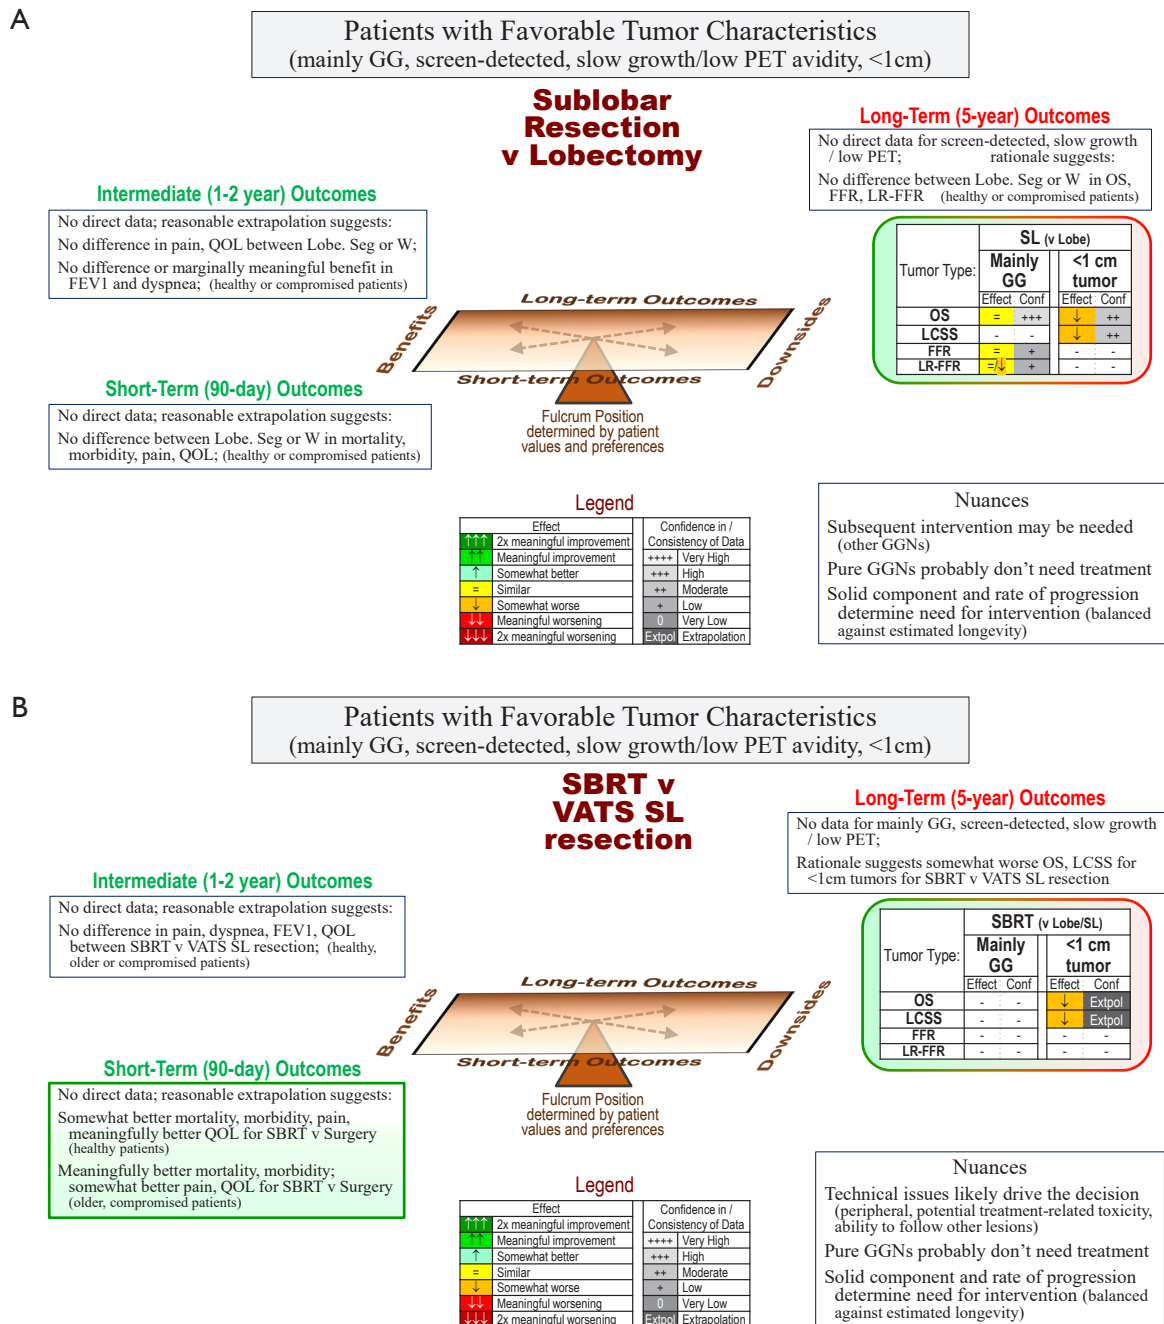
A

Patients with Favorable Tumor Characteristics
(mainly GG, screen-detected, slow growth/low PET avidity, <1cm)

Sublobar Resection v Lobectomy

Long-Term (5-year) Outcomes

No direct data for screen-detected, slow growth / low PET; rationale suggests:

No difference between Lobe. Seg or W in OS, FFR, LR-FFR (healthy or compromised patients)

Intermediate (1-2 year) Outcomes

No direct data; reasonable extrapolation suggests:

No difference in pain, QOL between Lobe. Seg or W;

No difference or marginally meaningful benefit in FEV1 and dyspnea; (healthy or compromised patients)

| Tumor Type: | SL (v Lobe) Mainly GG Effect | Conf | <1 cm tumor Effect | Conf |
|---|---|---|---|---|
| OS | = | +++ | ↓ | ++ |
| LCSS | - | - | ↓ | ++ |
| FFR | = | + | - | - |
| LR-FFR | =/↓ | + | - | - |

Benefits

Long-term Outcomes

Short-term Outcomes

Downsides

Short-Term (90-day) Outcomes

No direct data; reasonable extrapolation suggests:

No difference between Lobe. Seg or W in mortality, morbidity, pain, QOL; (healthy or compromised patients)

Fulcrum Position determined by patient values and preferences

Legend

| Effect | | Confidence in / Consistency of Data | |
|---|---|---|---|
| ↑↑↑ | 2x meaningful improvement | ++++ | Very High |
| ↑↑ | Meaningful improvement | +++ | High |
| ↑ | Somewhat better | ++ | Moderate |
| = | Similar | + | Low |
| ↓ | Somewhat worse | 0 | Very Low |
| ↓↓ | Meaningful worsening | Extpol | Extrapolation |
| ↓↓↓ | 2x meaningful worsening | | |

Nuances

Subsequent intervention may be needed (other GGNs)

Pure GGNs probably don't need treatment

Solid component and rate of progression determine need for intervention (balanced against estimated longevity)

B

Patients with Favorable Tumor Characteristics
(mainly GG, screen-detected, slow growth/low PET avidity, <1cm)

SBRT v VATS SL resection

Long-Term (5-year) Outcomes

No data for mainly GG, screen-detected, slow growth / low PET;

Rationale suggests somewhat worse OS, LCSS for <1cm tumors for SBRT v VATS SL resection

Intermediate (1-2 year) Outcomes

No direct data; reasonable extrapolation suggests:

No difference in pain, dyspnea, FEV1, QOL between SBRT v VATS SL resection; (healthy, older or compromised patients)

| Tumor Type: | SBRT (v Lobe/SL) Mainly GG Effect | Conf | <1 cm tumor Effect | Conf |
|---|---|---|---|---|
| OS | - | - | ↓ | Extpol |
| LCSS | - | - | ↓ | Extpol |
| FFR | - | - | - | - |
| LR-FFR | - | - | - | - |

Benefits

Long-term Outcomes

Short-term Outcomes

Downsides

Short-Term (90-day) Outcomes

No direct data; reasonable extrapolation suggests:

Somewhat better mortality, morbidity, pain, meaningfully better QOL for SBRT v Surgery (healthy patients)

Meaningfully better mortality, morbidity; somewhat better pain, QOL for SBRT v Surgery (older, compromised patients)

Fulcrum Position determined by patient values and preferences

Legend

| Effect | | Confidence in / Consistency of Data | |
|---|---|---|---|
| ↑↑↑ | 2x meaningful improvement | ++++ | Very High |
| ↑↑ | Meaningful improvement | +++ | High |
| ↑ | Somewhat better | ++ | Moderate |
| = | Similar | + | Low |
| ↓ | Somewhat worse | 0 | Very Low |
| ↓↓ | Meaningful worsening | Extpol | Extrapolation |
| ↓↓↓ | 2x meaningful worsening | | |

Nuances

Technical issues likely drive the decision (peripheral, potential treatment-related toxicity, ability to follow other lesions)

Pure GGNs probably don't need treatment

Solid component and rate of progression determine need for intervention (balanced against estimated longevity)